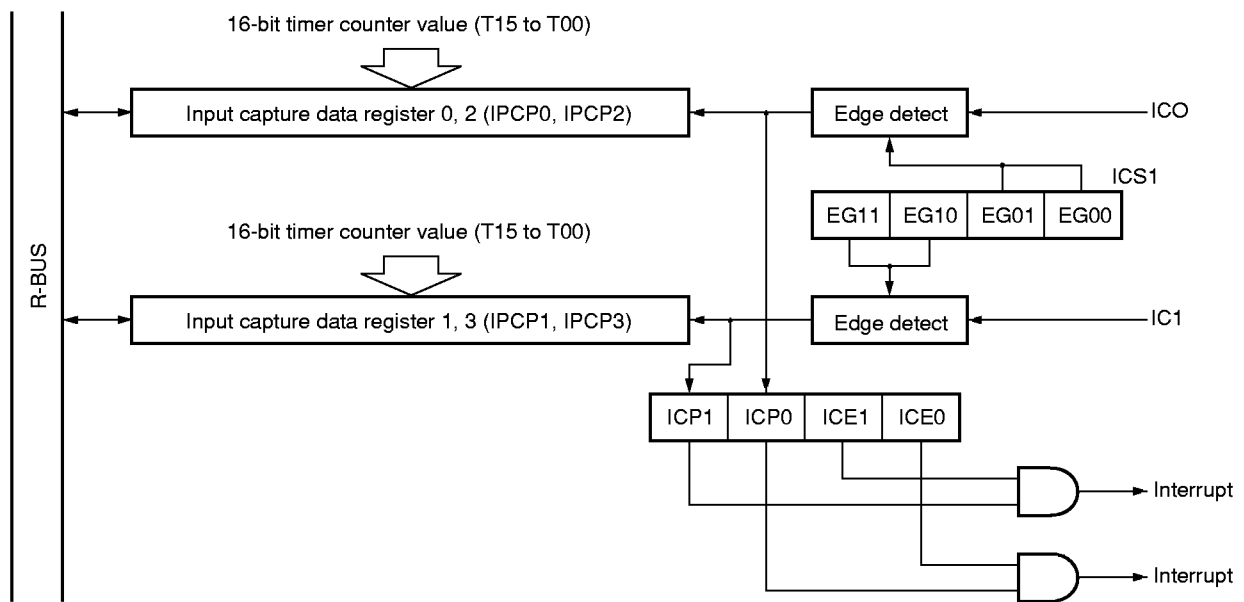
16-bit timer counter value (T15 to T00)

Input capture data register 0, 2 (IPCP0, IPCP2)

Edge detect

ICO

ICS1

| EG11 | EG10 | EG01 | EG00 |
|---|---|---|---|

16-bit timer counter value (T15 to T00)

R-BUS

Input capture data register 1, 3 (IPCP1, IPCP3)

Edge detect

IC1

| ICP1 | ICP0 | ICE1 | ICE0 |
|---|---|---|---|

Interrupt

Interrupt